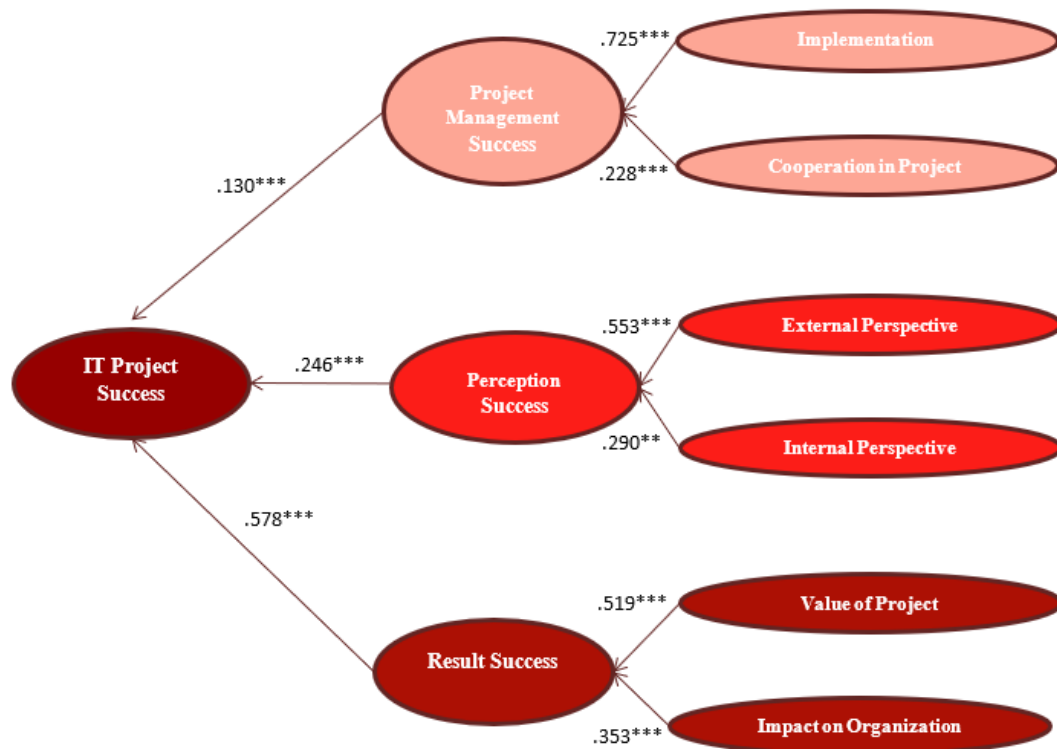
.725***
Implementation

Project Management Success

.228***
Cooperation in Project

.130***

.553***
External Perspective

IT Project Success

.246***

Perception Success

.290**
Internal Perspective

.578***

.519***
Value of Project

Result Success

.353***
Impact on Organization